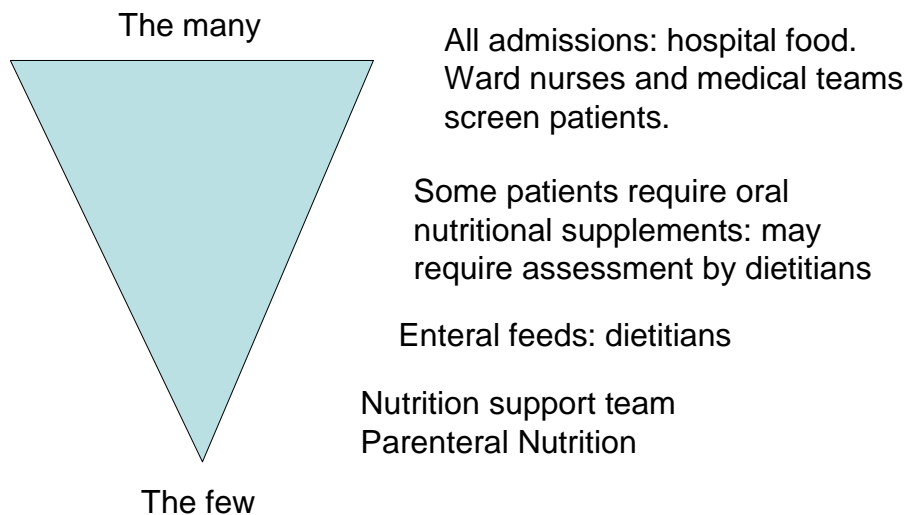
The many

All admissions: hospital food. Ward nurses and medical teams screen patients.

Some patients require oral nutritional supplements: may require assessment by dietitians

Enteral feeds: dietitians

Nutrition support team
Parenteral Nutrition

The few